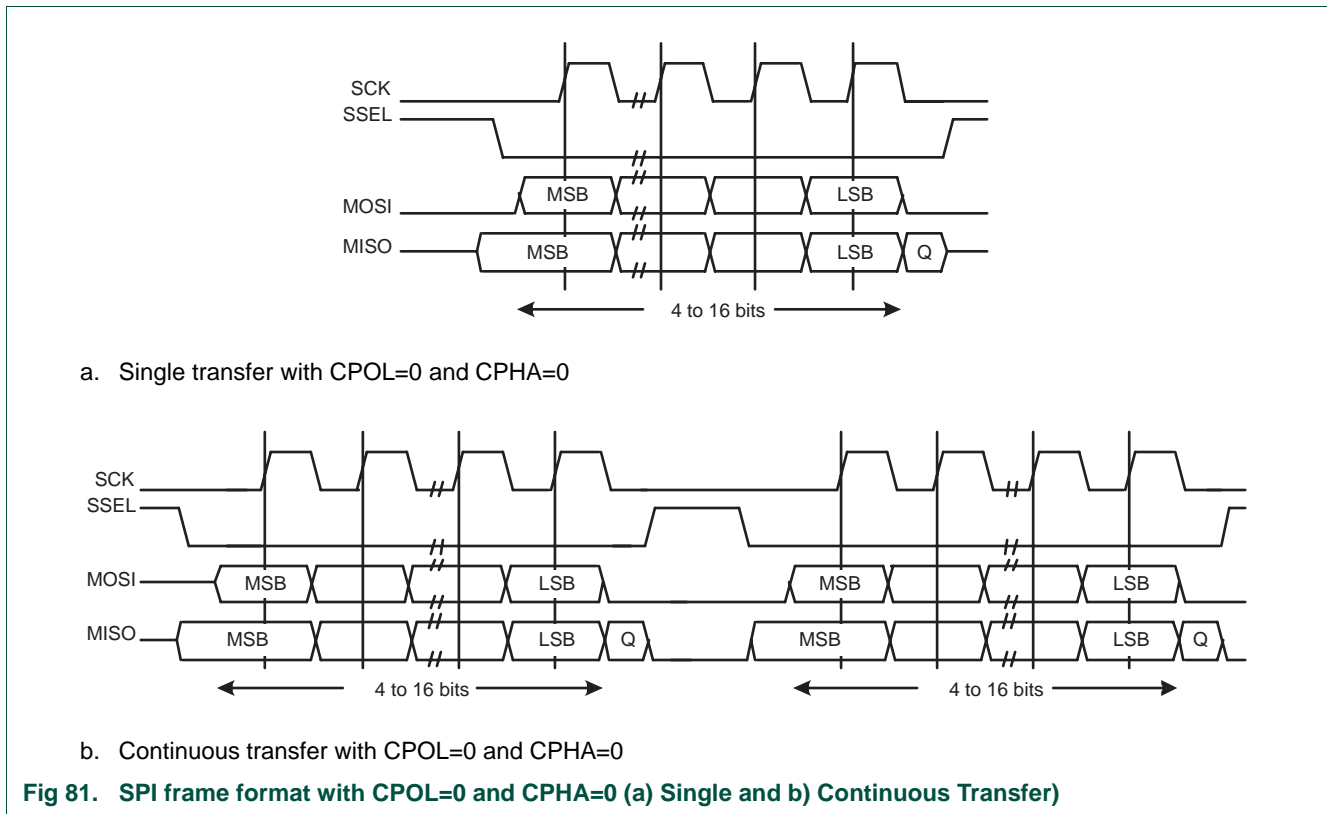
SCK
SSEL
MOSI
MISO
MSB
LSB
MSB
LSB
Q
4 to 16 bits

a. Single transfer with CPOL=0 and CPHA=0

SCK
SSEL
MOSI
MISO
MSB
LSB
MSB
LSB
Q
4 to 16 bits
MSB
LSB
MSB
LSB
Q
4 to 16 bits

b. Continuous transfer with CPOL=0 and CPHA=0

Fig 81. SPI frame format with CPOL=0 and CPHA=0 (a) Single and b) Continuous Transfer)